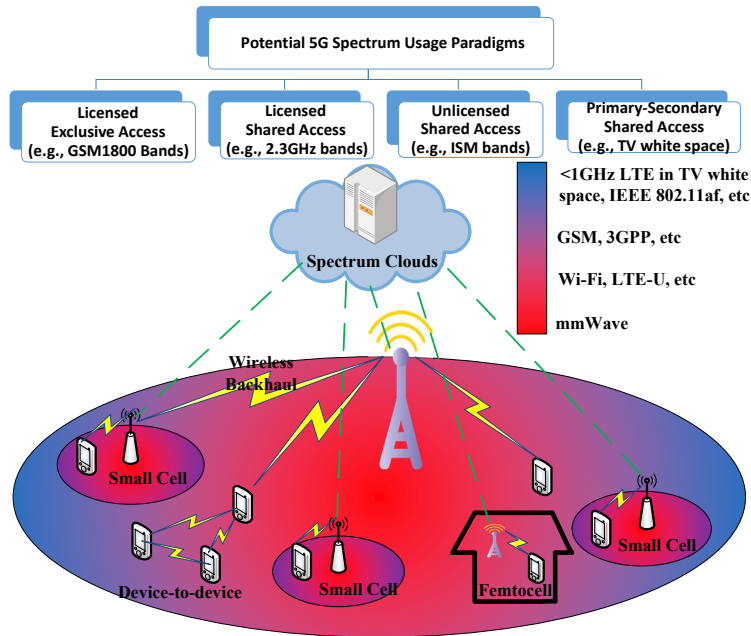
Potential 5G Spectrum Usage Paradigms

Licensed Exclusive Access (e.g., GSM1800 Bands)

Licensed Shared Access (e.g., 2.3GHz bands)

Unlicensed Shared Access (e.g., ISM bands)

Primary-Secondary Shared Access (e.g., TV white space)

<1GHz LTE in TV white space, IEEE 802.11af, etc

GSM, 3GPP, etc

Wi-Fi, LTE-U, etc

mmWave

Spectrum Clouds

Wireless Backhaul

Small Cell

Small Cell

Small Cell

Device-to-device

Small Cell

Femtocell